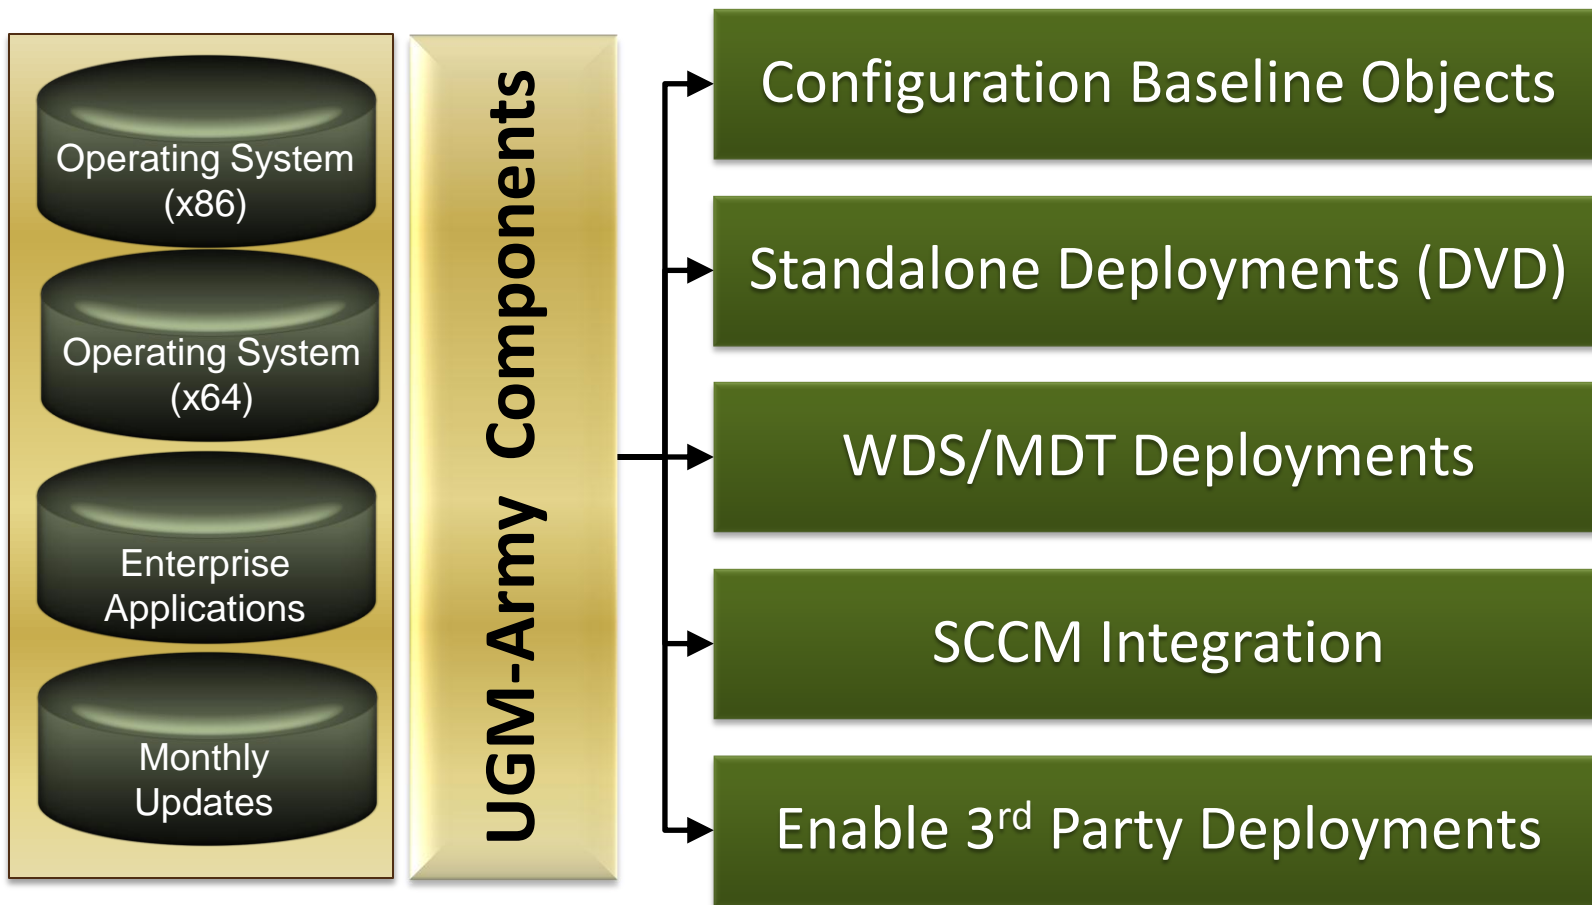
Operating System (x86)

Operating System (x64)

Enterprise Applications

Monthly Updates

UGM-Army Components

Configuration Baseline Objects

Standalone Deployments (DVD)

WDS/MDT Deployments

SCCM Integration

Enable 3$^{rd}$ Party Deployments